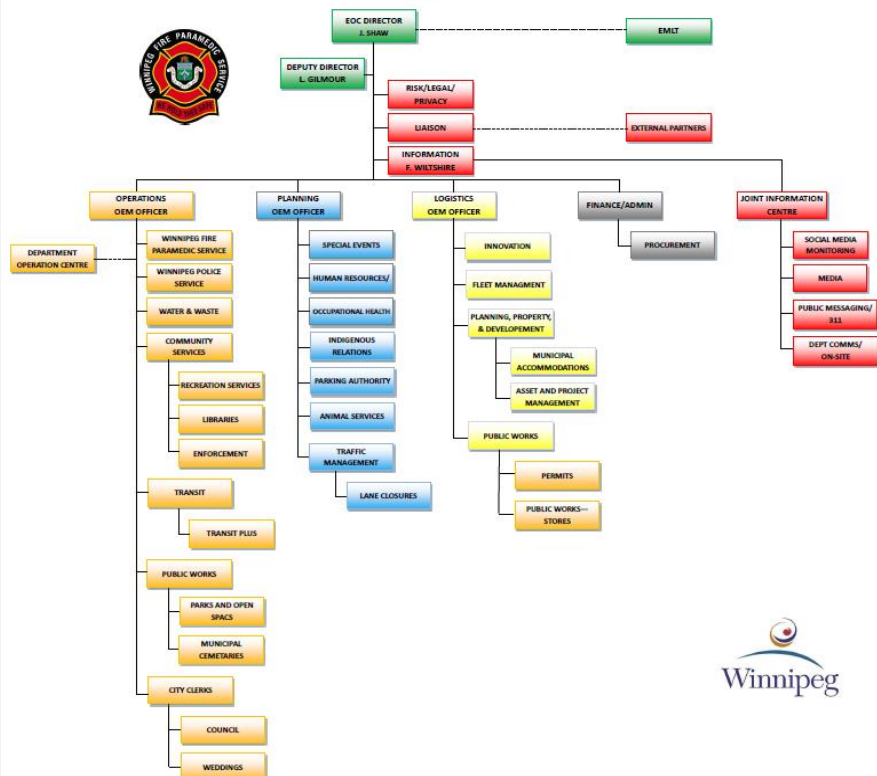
WINNIPEG FIRE PARAMEDIC SERVICE

WE TRAIN THEY SAVE

EOC DIRECTOR
J. SHAW

EMLT

DEPUTY DIRECTOR
L. GILMOUR

RISK/LEGAL/PRIVACY

LIAISON

EXTERNAL PARTNERS

INFORMATION
F. WILTSHIRE

OPERATIONS
OEM OFFICER

DEPARTMENT OPERATION CENTRE

WINNIPEG FIRE PARAMEDIC SERVICE

WINNIPEG POLICE SERVICE

WATER & WASTE

COMMUNITY SERVICES

RECREATION SERVICES

LIBRARIES

ENFORCEMENT

TRANSIT

TRANSIT PLUS

PUBLIC WORKS

PARKS AND OPEN SPACS

MUNICIPAL CEMETARIES

CITY CLERKS

COUNCIL

WEDDINGS

PLANNING
OEM OFFICER

SPECIAL EVENTS

HUMAN RESOURCES/

OCCUPATIONAL HEALTH

INDIGENOUS RELATIONS

PARKING AUTHORITY

ANIMAL SERVICES

TRAFFIC MANAGEMENT

LANE CLOSURES

LOGISTICS
OEM OFFICER

INNOVATION

FLEET MANAGMENT

PLANNING, PROPERTY, & DEVELOPEMENT

MUNICIPAL ACCOMMODATIONS

ASSET AND PROJECT MANAGEMENT

PUBLIC WORKS

PERMITS

PUBLIC WORKS—STORES

FINANCE/ADMIN

PROCUREMENT

JOINT INFORMATION CENTRE

SOCIAL MEDIA MONITORING

MEDIA

PUBLIC MESSAGING/311

DEPT COMMS/ON-SITE

Winnipeg